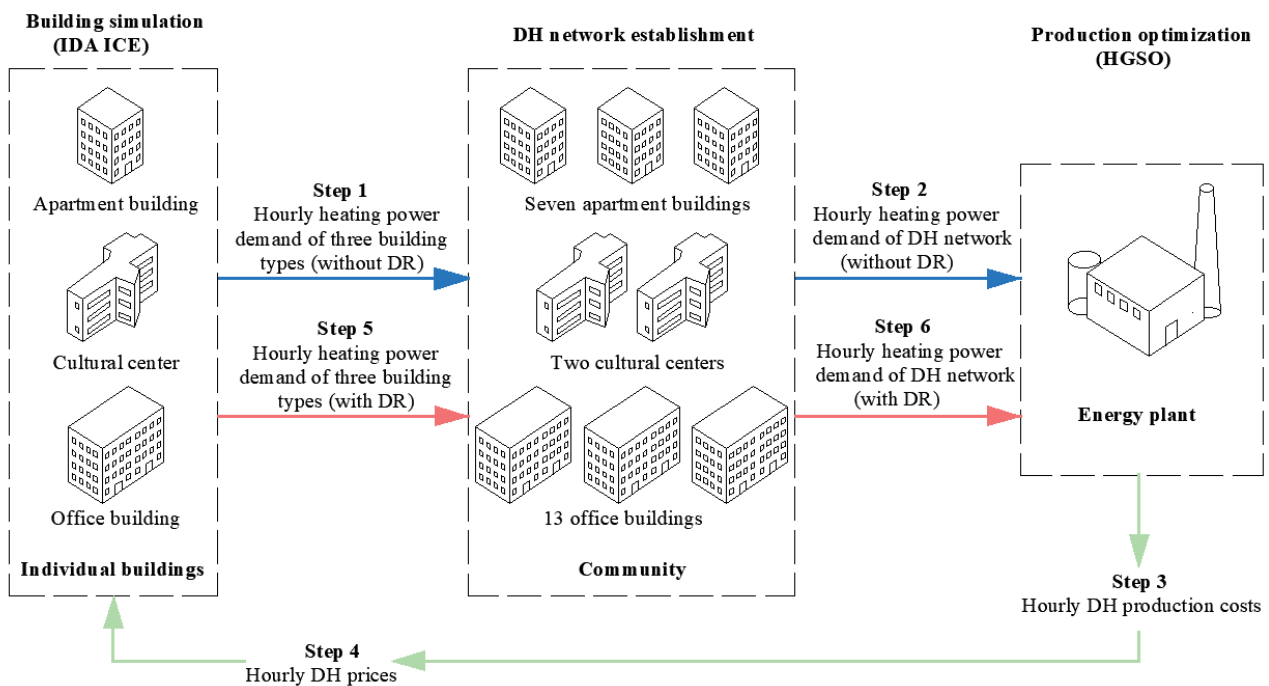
Building simulation (IDA ICE)

DH network establishment

Production optimization (HGSO)

Apartment building

Cultural center

Office building

Individual buildings

Step 1
Hourly heating power demand of three building types (without DR)

Step 5
Hourly heating power demand of three building types (with DR)

Seven apartment buildings

Two cultural centers

13 office buildings

Community

Step 2
Hourly heating power demand of DH network (without DR)

Step 6
Hourly heating power demand of DH network (with DR)

Energy plant

Step 3
Hourly DH production costs

Step 4
Hourly DH prices